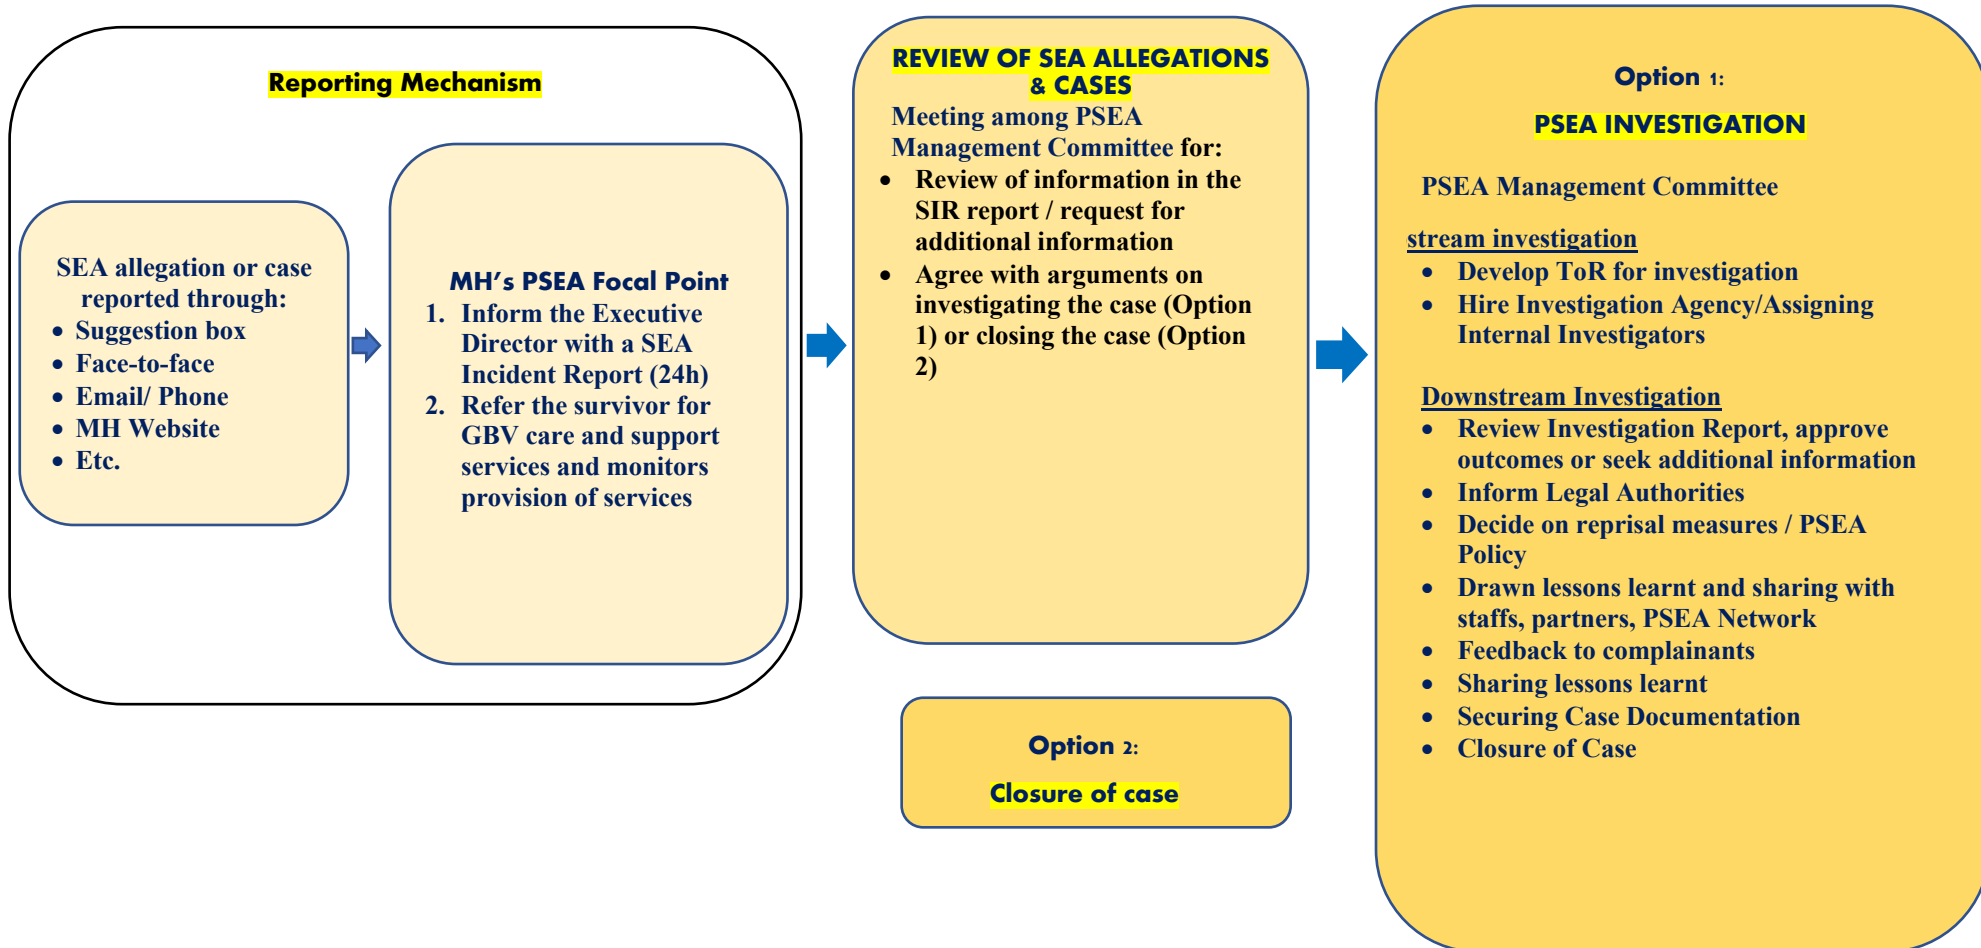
Reporting Mechanism

SEA allegation or case reported through:
- Suggestion box
- Face-to-face
- Email/ Phone
- MH Website
- Etc.

MH's PSEA Focal Point
1. Inform the Executive Director with a SEA Incident Report (24h)
2. Refer the survivor for GBV care and support services and monitors provision of services

REVIEW OF SEA ALLEGATIONS & CASES
Meeting among PSEA Management Committee for:
- Review of information in the SIR report / request for additional information
- Agree with arguments on investigating the case (Option 1) or closing the case (Option 2)

Option 2:
Closure of case

Option 1:
PSEA INVESTIGATION

PSEA Management Committee

stream investigation
- Develop ToR for investigation
- Hire Investigation Agency/Assigning Internal Investigators

Downstream Investigation
- Review Investigation Report, approve outcomes or seek additional information
- Inform Legal Authorities
- Decide on reprisal measures / PSEA Policy
- Drawn lessons learnt and sharing with staffs, partners, PSEA Network
- Feedback to complainants
- Sharing lessons learnt
- Securing Case Documentation
- Closure of Case